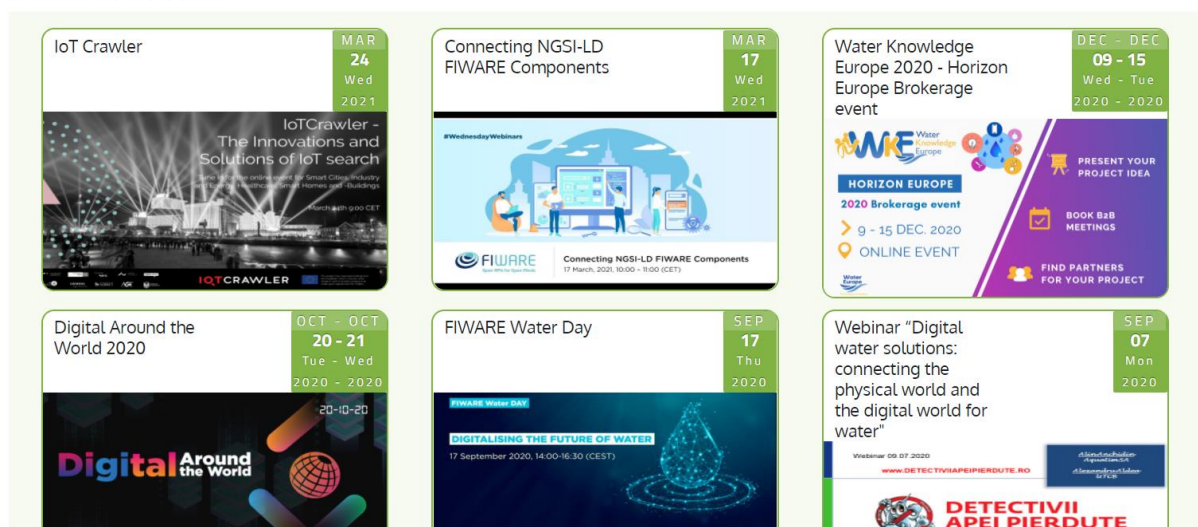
IoT Crawler

MAR
24
Wed
2021

IoTCrawler - The Innovations and Solutions of IoT search

Tune in to the online event for Smart Cities, Industry and Energy, Healthcare, Smart Homes and -Buildings

March 24th 9:00 CET

IOTCRAWLER

Connecting NGSI-LD FIWARE Components

MAR
17
Wed
2021

#WednesdayWebinars

FIWARE
Open APIs for Open Minds

Connecting NGSI-LD FIWARE Components
17 March, 2021, 10:00 - 11:00 (CET)

Water Knowledge Europe 2020 - Horizon Europe Brokerage event

DEC - DEC
09 - 15
Wed - Tue
2020 - 2020

WKE Water Knowledge Europe

HORIZON EUROPE
2020 Brokerage event
9 - 15 DEC. 2020
ONLINE EVENT

Water Europe

PRESENT YOUR PROJECT IDEA

BOOK B2B MEETINGS

FIND PARTNERS FOR YOUR PROJECT

Digital Around the World 2020

OCT - OCT
20 - 21
Tue - Wed
2020 - 2020

20-10-20

Digital Around the World

FIWARE Water Day

SEP
17
Thu
2020

FIWARE Water DAY

DIGITALISING THE FUTURE OF WATER

17 September 2020, 14:00-16:30 (CEST)

Webinar "Digital water solutions: connecting the physical world and the digital world for water"

SEP
07
Mon
2020

Webinar 09.07.2020

www.DETECTIVIIAPEIPIERDUTE.RO

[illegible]

DETECTIVII APEI PIERDUTE